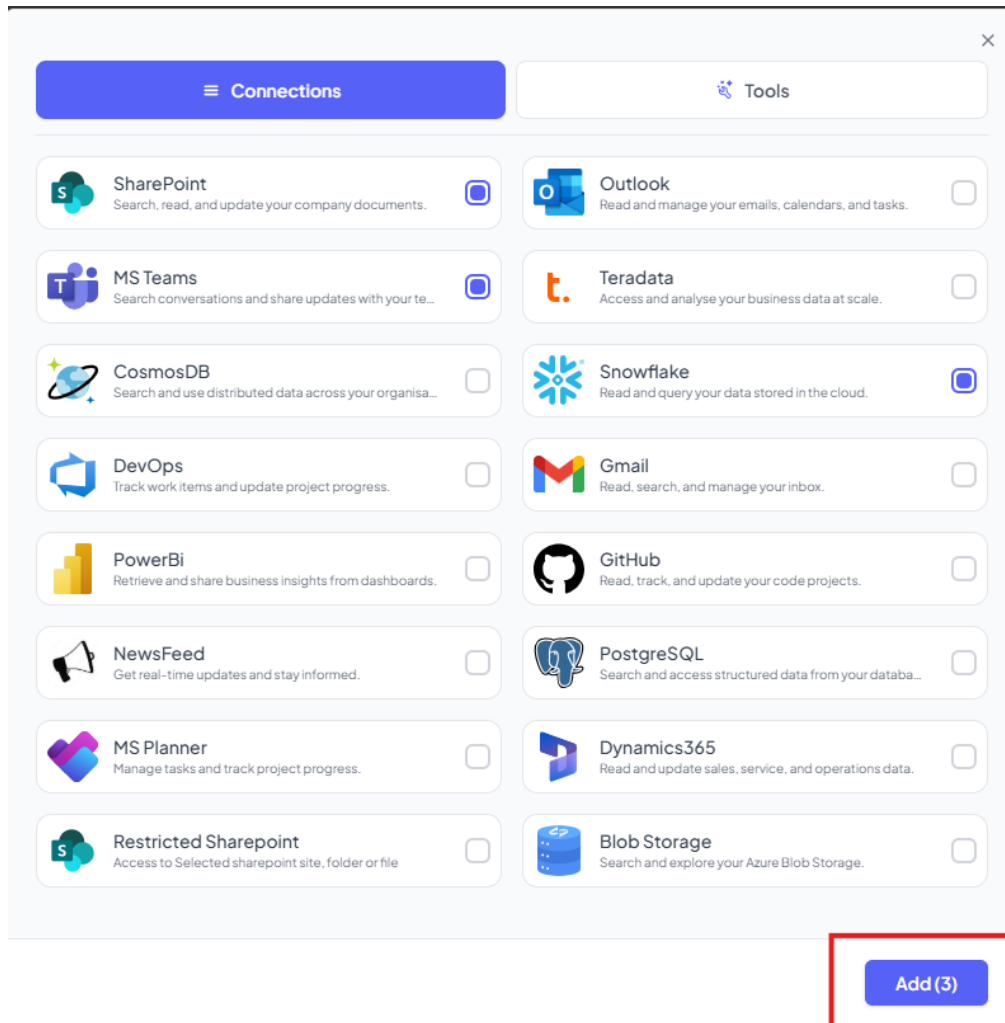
×

Connections

Tools

SharePoint
Search, read, and update your company documents.

Outlook
Read and manage your emails, calendars, and tasks.

MS Teams
Search conversations and share updates with your te...

Teradata
Access and analyse your business data at scale.

CosmosDB
Search and use distributed data across your organisa...

Snowflake
Read and query your data stored in the cloud.

DevOps
Track work items and update project progress.

Gmail
Read, search, and manage your inbox.

PowerBi
Retrieve and share business insights from dashboards.

GitHub
Read, track, and update your code projects.

NewsFeed
Get real-time updates and stay informed.

PostgreSQL
Search and access structured data from your databa...

MS Planner
Manage tasks and track project progress.

Dynamics365
Read and update sales, service, and operations data.

Restricted Sharepoint
Access to Selected sharepoint site, folder or file

Blob Storage
Search and explore your Azure Blob Storage.

Add (3)